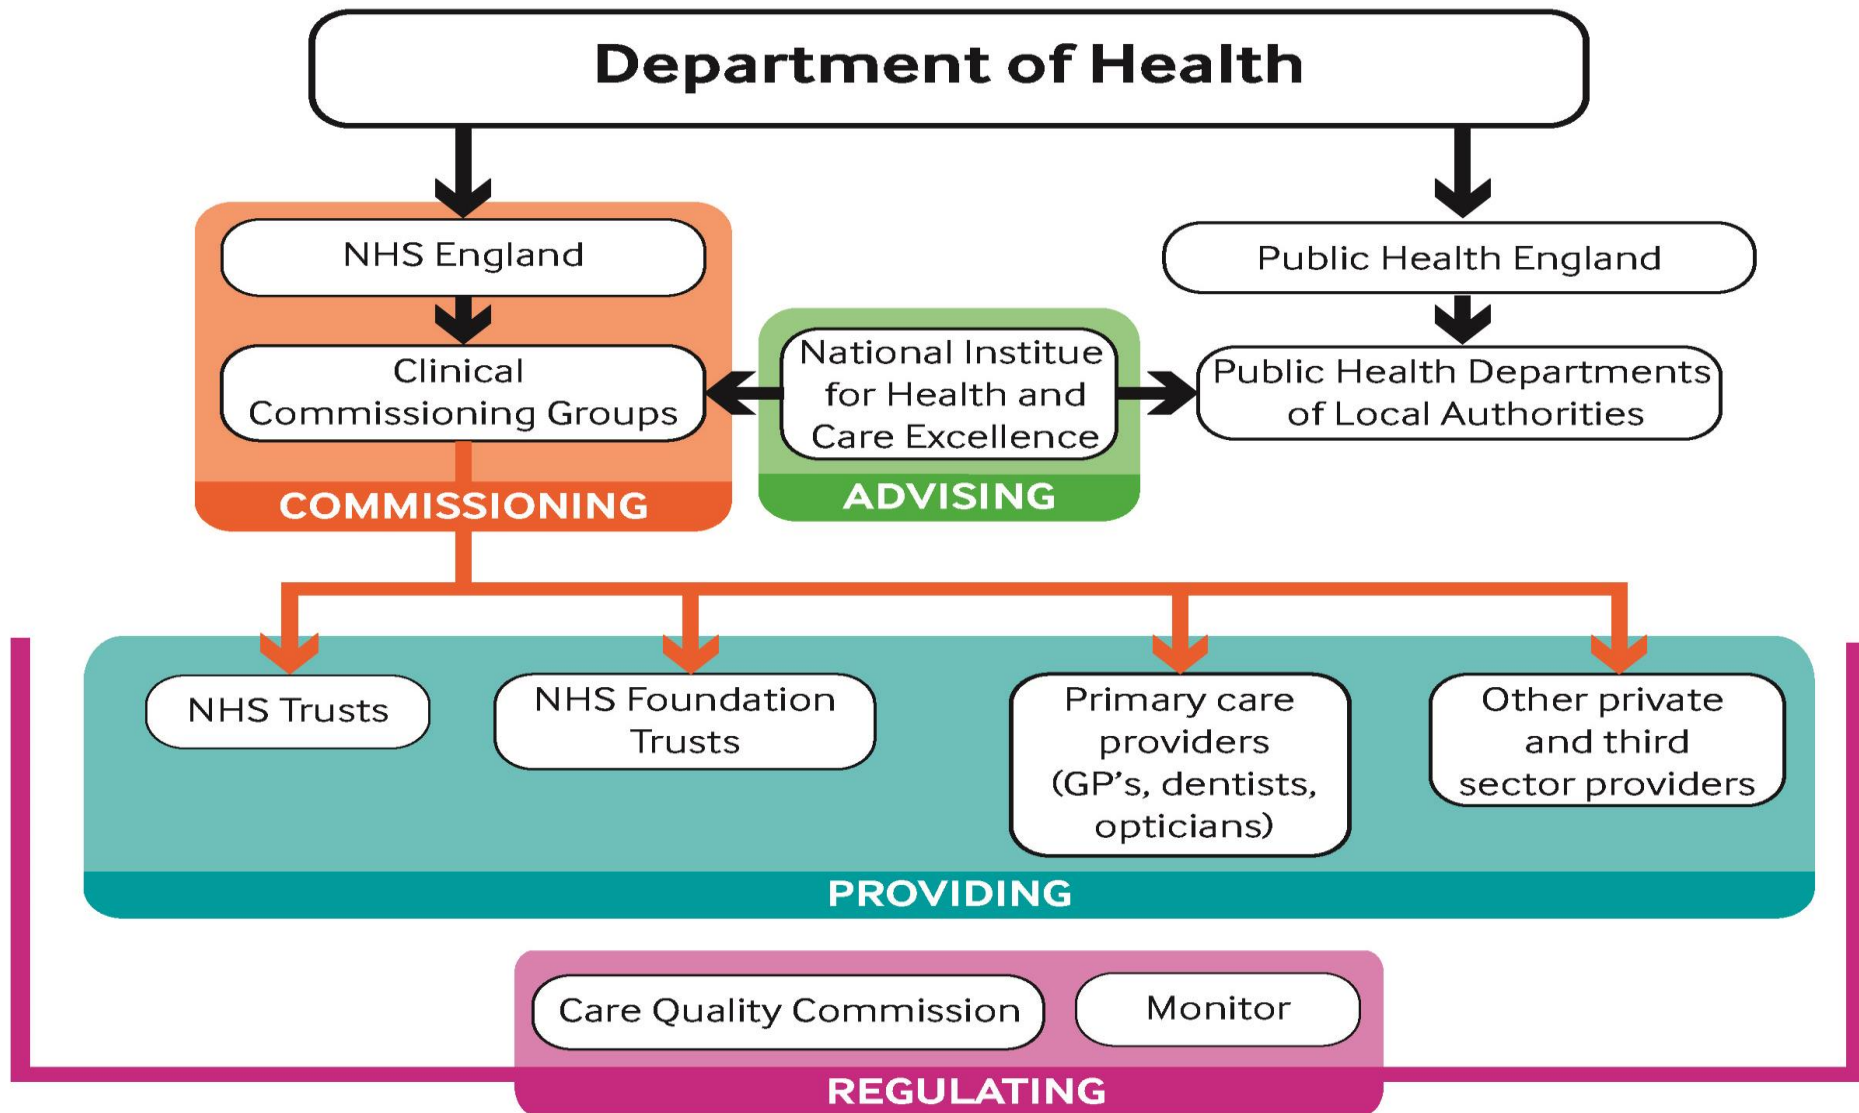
Department of Health

NHS England

Clinical Commissioning Groups

COMMISSIONING

National Institute for Health and Care Excellence

ADVISING

Public Health England

Public Health Departments of Local Authorities

NHS Trusts

NHS Foundation Trusts

Primary care providers (GP's, dentists, opticians)

Other private and third sector providers

PROVIDING

Care Quality Commission

Monitor

REGULATING